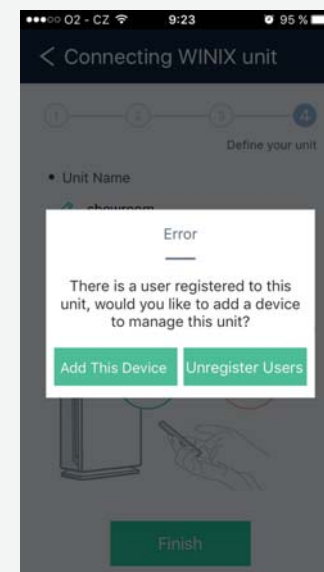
●●●○○ O2 - CZ 9:23 95 %

< Connecting WINIX unit

1 2 3 4

Define your unit

• Unit Name

showroom

Error

There is a user registered to this unit, would you like to add a device to manage this unit?

Add This Device

Unregister Users

Finish